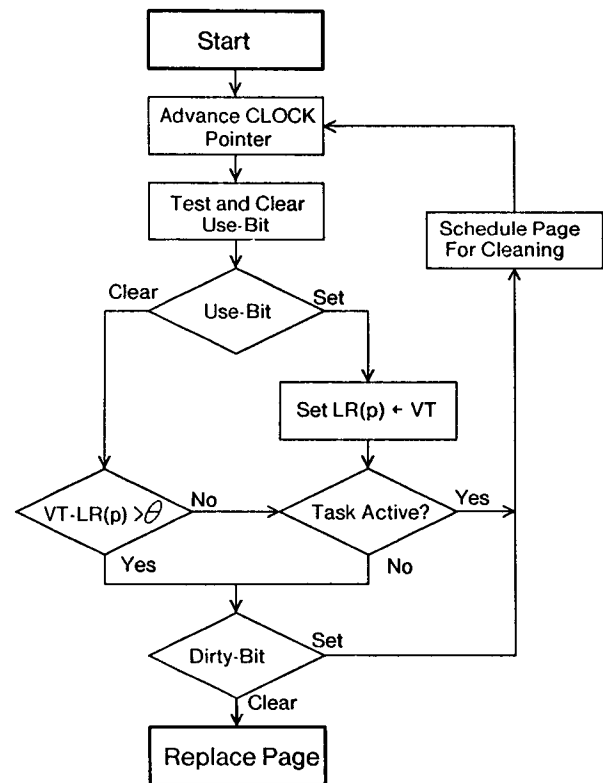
Start

Advance CLOCK Pointer

Test and Clear Use-Bit

Schedule Page For Cleaning

Clear

Use-Bit

Set

Set LR(p) ← VT

VT-LR(p) $>\theta$

No

Task Active?

Yes

Yes

No

Dirty-Bit

Set

Clear

Replace Page